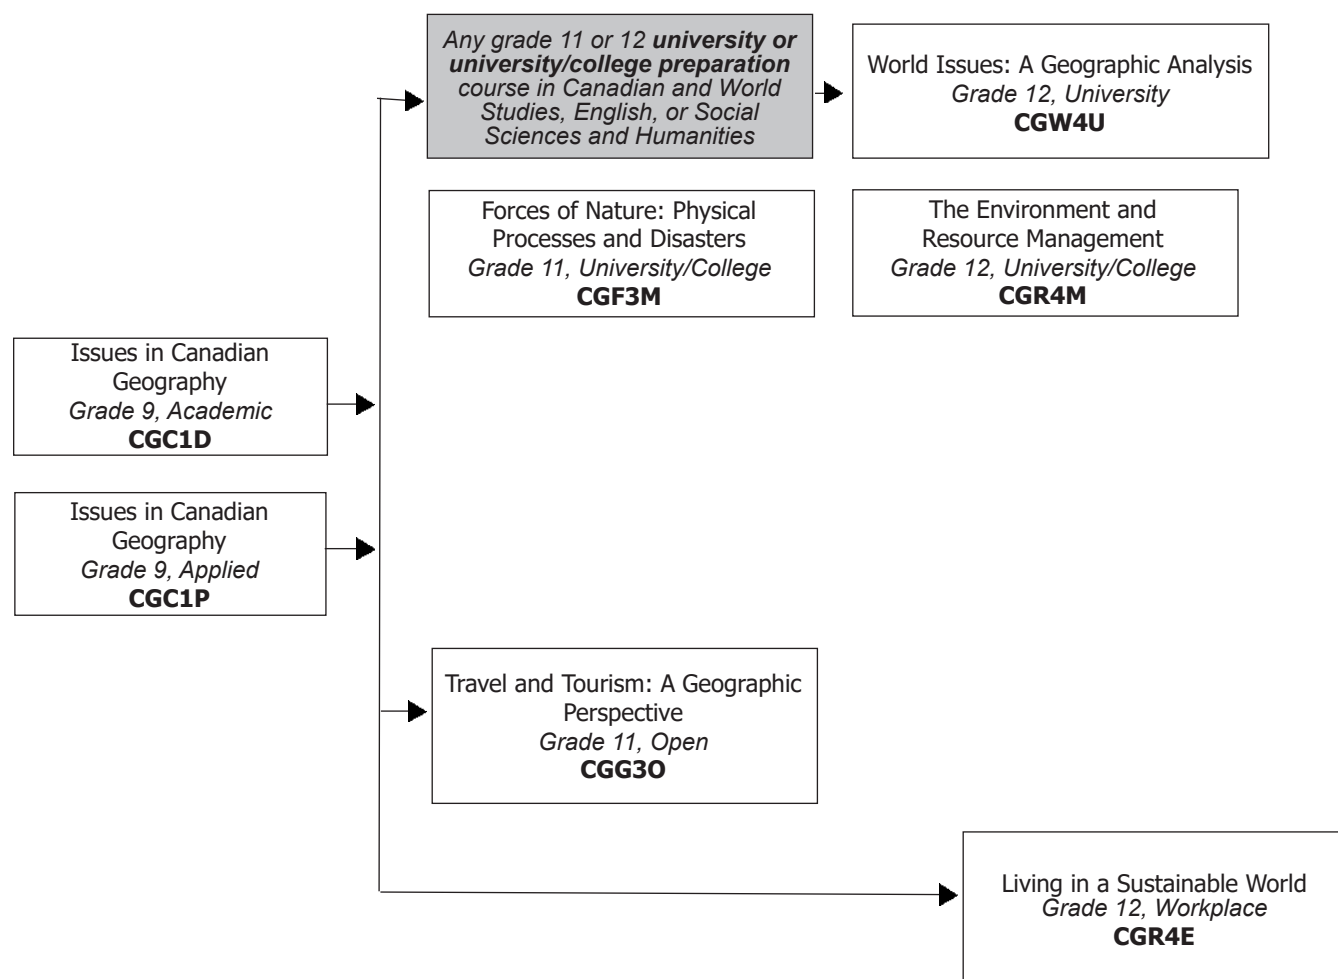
Any grade 11 or 12 **university or university/college preparation** course in Canadian and World Studies, English, or Social Sciences and Humanities

World Issues: A Geographic Analysis
*Grade 12, University*
**CGW4U**

Forces of Nature: Physical Processes and Disasters
*Grade 11, University/College*
**CGF3M**

The Environment and Resource Management
*Grade 12, University/College*
**CGR4M**

Issues in Canadian Geography
*Grade 9, Academic*
**CGC1D**

Issues in Canadian Geography
*Grade 9, Applied*
**CGC1P**

Travel and Tourism: A Geographic Perspective
*Grade 11, Open*
**CGG3O**

Living in a Sustainable World
*Grade 12, Workplace*
**CGR4E**